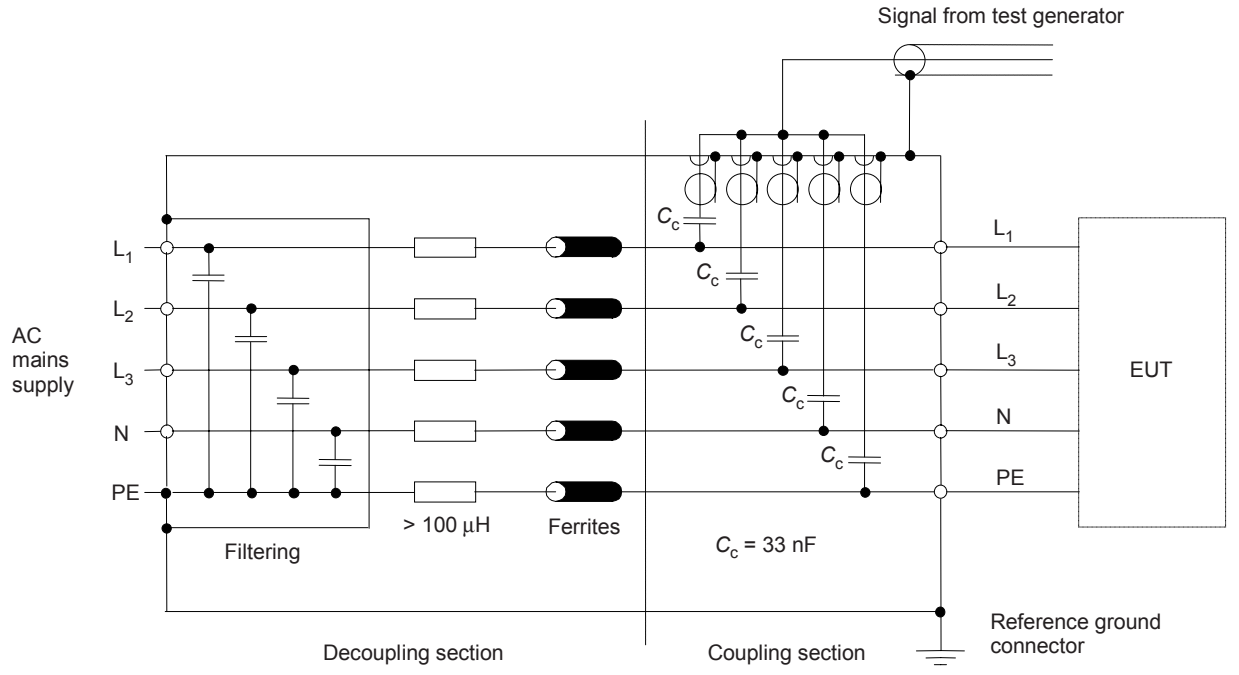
Signal from test generator

$C_c$

$C_c$

$C_c$

$C_c$

$C_c$

$L_1$

$L_2$

$L_3$

N

PE

AC mains supply

$L_1$

$L_2$

$L_3$

N

PE

EUT

> 100 µH

Ferrites

$C_c$ = 33 nF

Filtering

Reference ground connector

Decoupling section

Coupling section